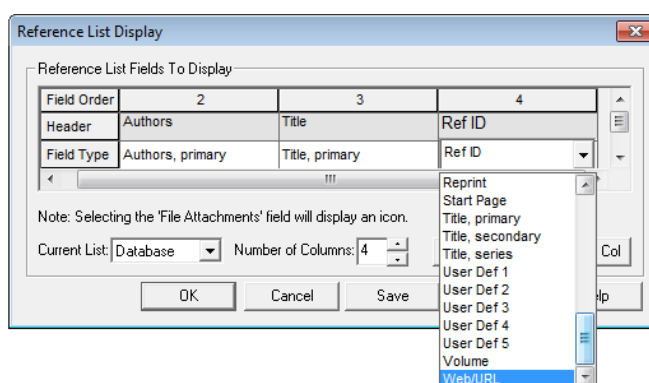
Reference List Display

Reference List Fields To Display

| Field Order | 2 | 3 | 4 |
|---|---|---|---|
| Header | Authors | Title | Ref ID |
| Field Type | Authors, primary | Title, primary | Ref ID |

Note: Selecting the 'File Attachments' field will display an icon.

Current List: Database

Number of Columns: 4

Col

OK

Cancel

Save

lp

Reprint
Start Page
Title, primary
Title, secondary
Title, series
User Def 1
User Def 2
User Def 3
User Def 4
User Def 5
Volume
Web/URL